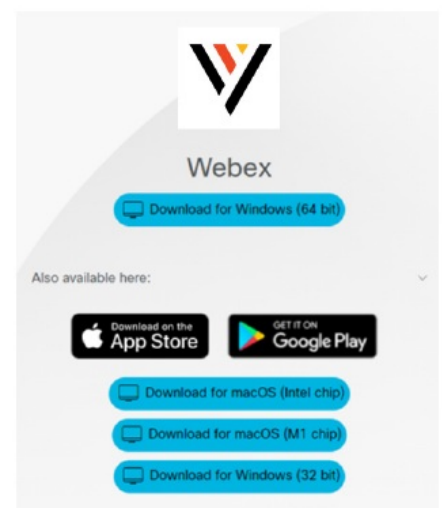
Webex

Download for Windows (64 bit)

Also available here:

Download on the App Store

GET IT ON Google Play

Download for macOS (Intel chip)

Download for macOS (M1 chip)

Download for Windows (32 bit)